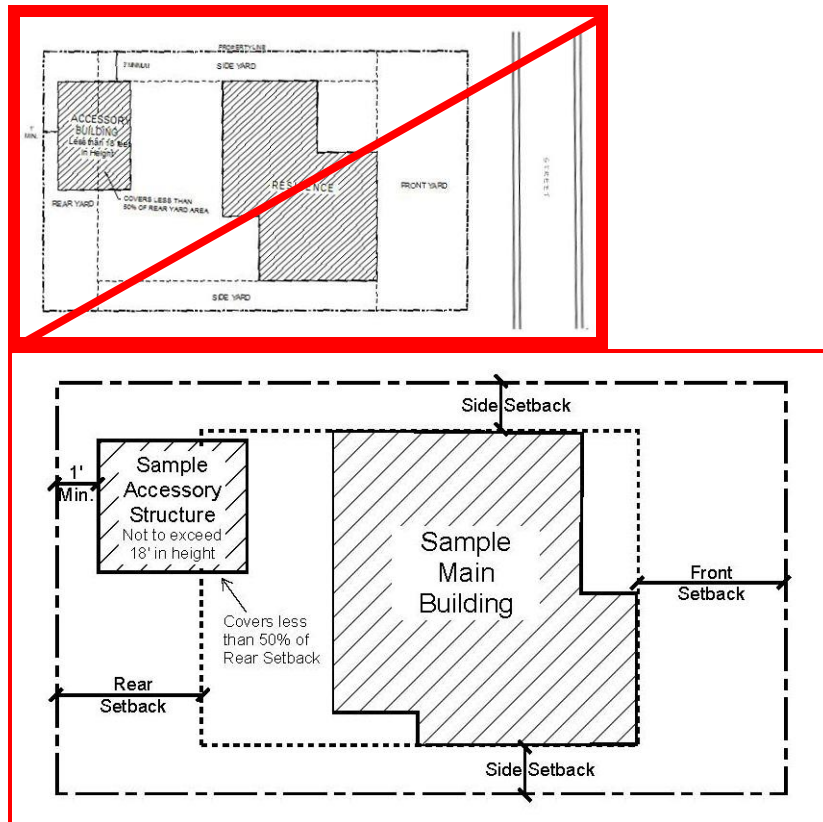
PROPERTY LINE

3' MINIMUM

SIDE YARD

ACCESSORY BUILDING

Less than 15 feet in height

1' MIN.

COVERS LESS THAN 50% OF REAR YARD AREA

REAR YARD

RESIDENCE

FRONT YARD

STREET

SIDE YARD

Side Setback

1' Min.

Sample Accessory Structure

Not to exceed 18' in height

Covers less than 50% of Rear Setback

Sample Main Building

Front Setback

Rear Setback

Side Setback